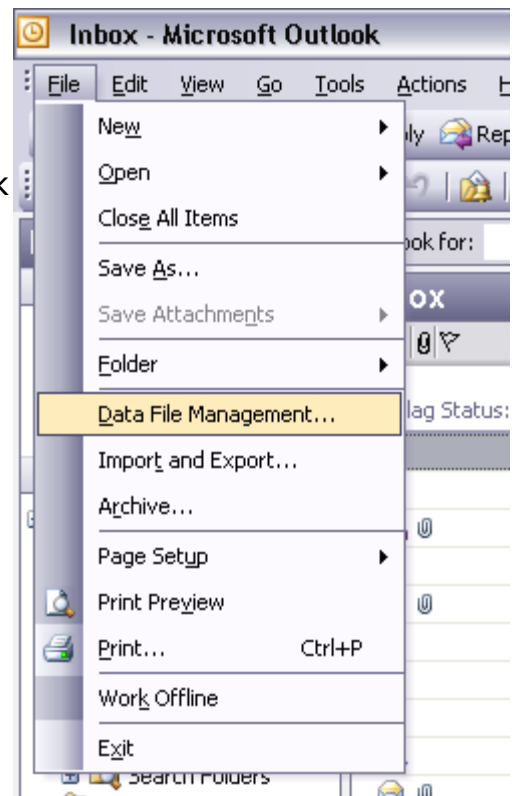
Inbox - Microsoft Outlook

File Edit View Go Tools Actions H

New
Open
Close All Items
Save As...
Save Attachments
Folder
Data File Management...
Import and Export...
Archive...
Page Setup
Print Preview
Print... Ctrl+P
Work Offline
Exit

ply Rep
ook for:
ox
lag Status:
Search Folders
k